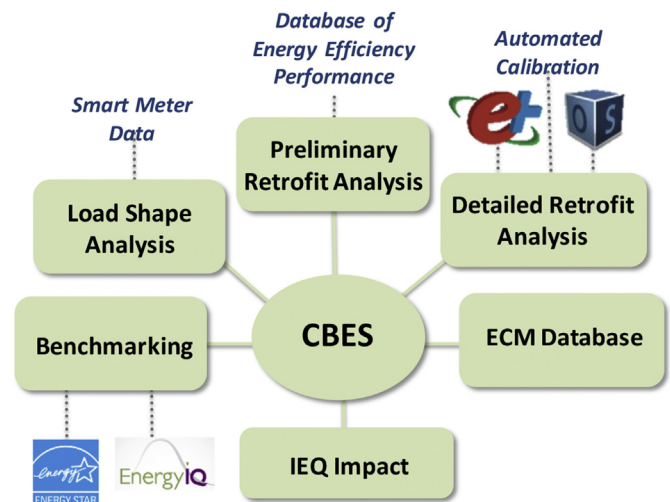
Database of Energy Efficiency Performance

Automated Calibration

Smart Meter Data

Preliminary Retrofit Analysis

Load Shape Analysis

Detailed Retrofit Analysis

OS

CBES

Benchmarking

ECM Database

IEQ Impact

energy

ENERGY STAR

EnergyIQ